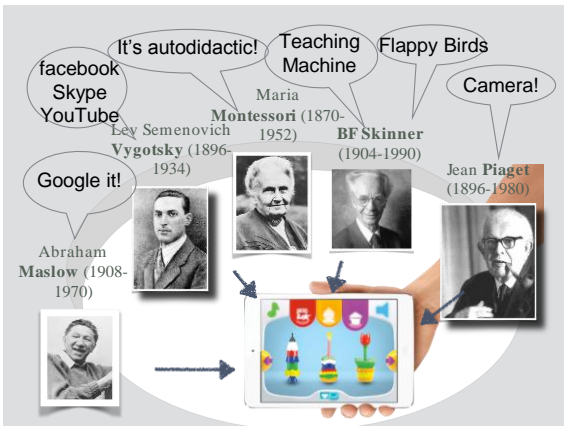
It's autodidactic!

Teaching Machine

Flappy Birds

facebook Skype YouTube

Camera!

Google it!

Lev Semenovich **Vygotsky** (1896-1934)

Maria **Montessori** (1870-1952)

**BF Skinner** (1904-1990)

Jean **Piaget** (1896-1980)

Abraham **Maslow** (1908-1970)